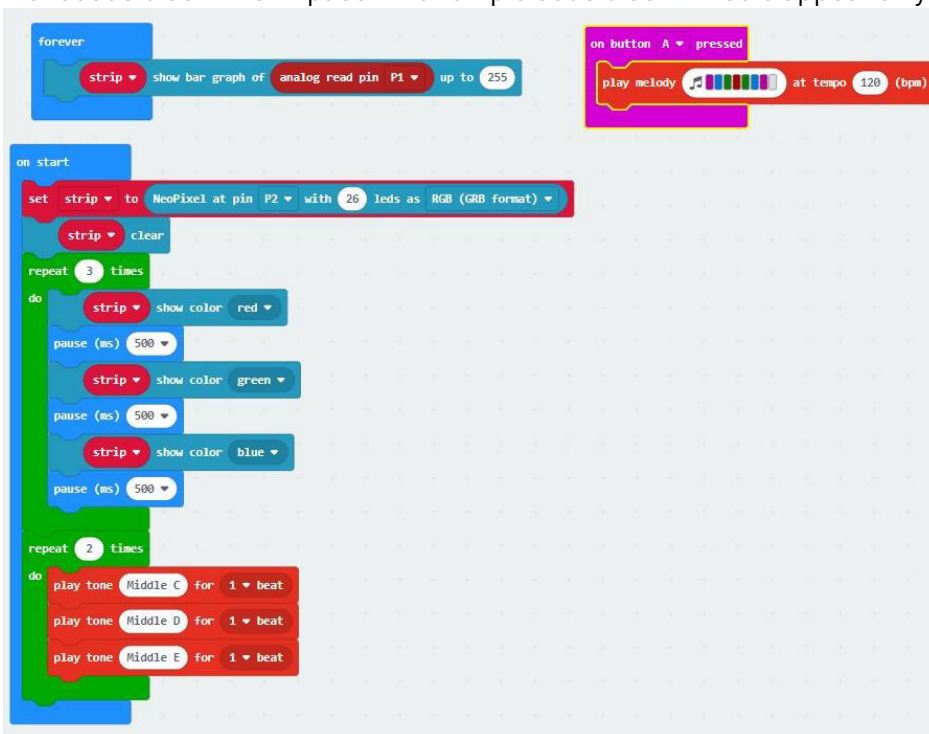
forever
strip ▾ show bar graph of analog read pin P1 ▾ up to 255

on button A ▾ pressed
play melody at tempo 120 (bpm)

on start
set strip ▾ to NeoPixel at pin P2 ▾ with 26 leds as RGB (GRB format) ▾
strip ▾ clear
repeat 3 times
do
strip ▾ show color red ▾
pause (ms) 500 ▾
strip ▾ show color green ▾
pause (ms) 500 ▾
strip ▾ show color blue ▾
pause (ms) 500 ▾
repeat 2 times
do
play tone Middle C for 1 ▾ beat
play tone Middle D for 1 ▾ beat
play tone Middle E for 1 ▾ beat